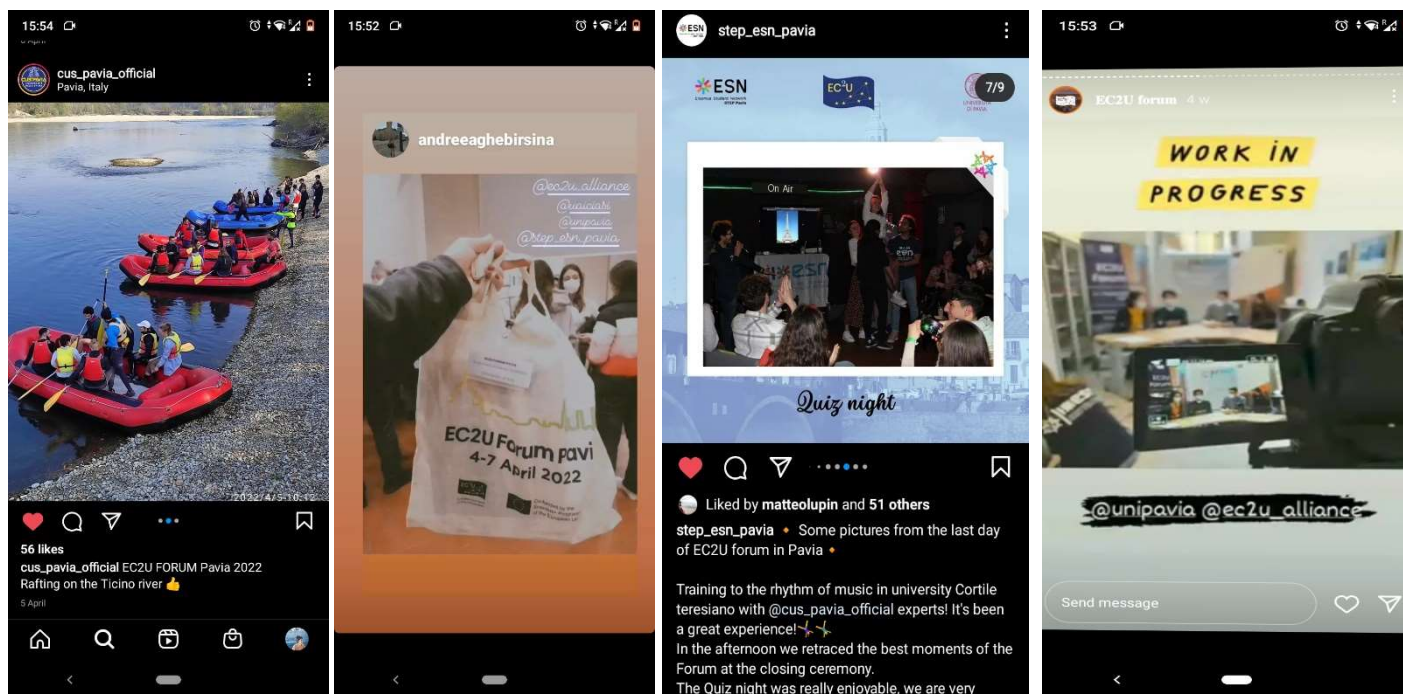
15:54

cus_pavia_official
Pavia, Italy

2022/4/5 10:12

56 likes
cus_pavia_official EC2U FORUM Pavia 2022
Rafting on the Ticino river 👍
5 April

15:52

andreeaghebirsina

@ec2u_alliance
@uciciab
@unipavia
@step_esn_pavia

EC2U Forum pavi
4-7 April 2022

step_esn_pavia

ESN
EC2U
7/9

On Air

Quiz night

Liked by matteolupin and 51 others
step_esn_pavia Some pictures from the last day of EC2U forum in Pavia

Training to the rhythm of music in university Cortile teresiano with @cus_pavia_official experts! It's been a great experience!
In the afternoon we retraced the best moments of the Forum at the closing ceremony.
The Quiz night was really enjoyable, we are very

15:53

EC2U forum 4 w

WORK IN PROGRESS

@unipavia @ec2u_alliance

Send message